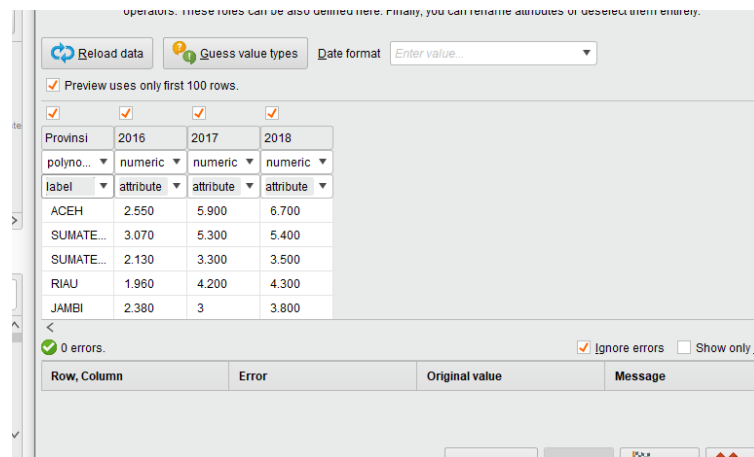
operators. These roles can be also defined here. Finally, you can rename attributes or deselect them entirely.

Reload data | Guess value types | Date format | Enter value...

Preview uses only first 100 rows.

| Provinsi | 2016 | 2017 | 2018 |
|---|---|---|---|
| polyno... | numeric | numeric | numeric |
| label | attribute | attribute | attribute |
| ACEH | 2.550 | 5.900 | 6.700 |
| SUMATE... | 3.070 | 5.300 | 5.400 |
| SUMATE... | 2.130 | 3.300 | 3.500 |
| RIAU | 1.960 | 4.200 | 4.300 |
| JAMBI | 2.380 | 3 | 3.800 |

0 errors.

Ignore errors | Show only

| Row, Column | Error | Original value | Message |
|---|---|---|---|